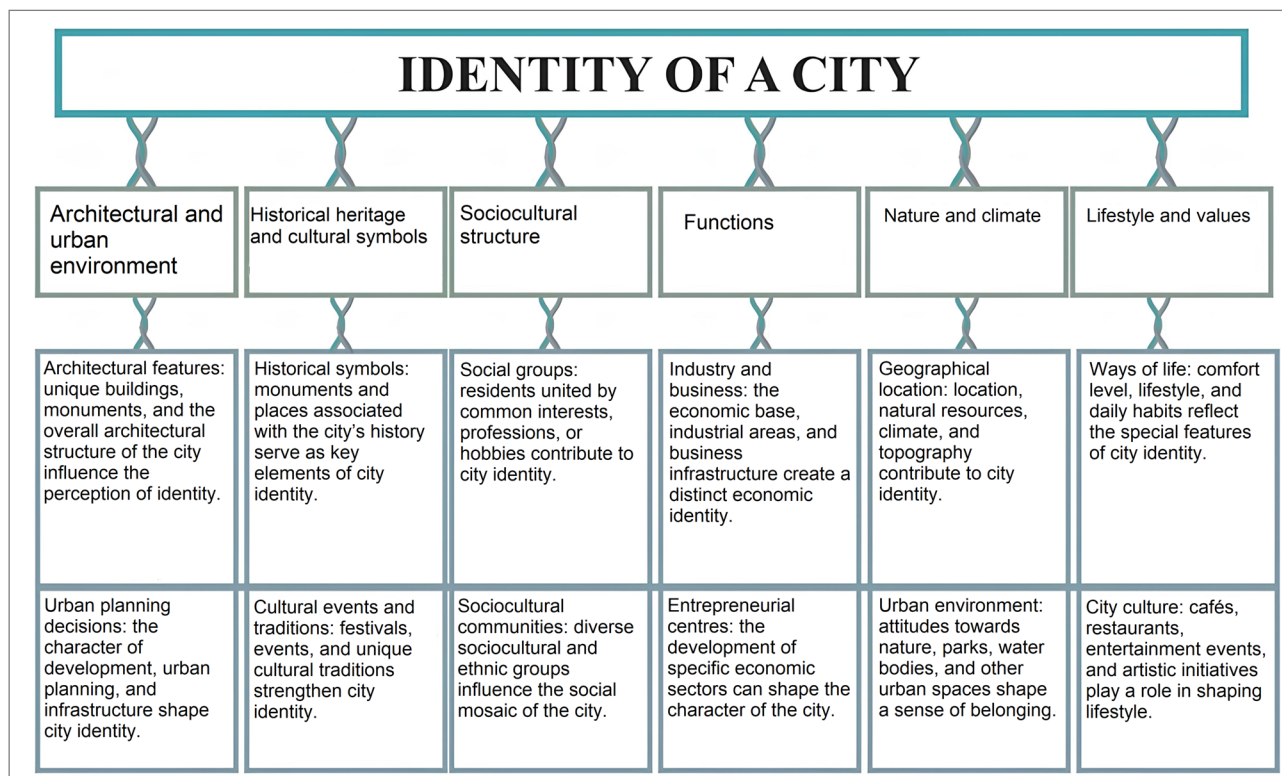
IDENTITY OF A CITY

Architectural and urban environment

Historical heritage and cultural symbols

Sociocultural structure

Functions

Nature and climate

Lifestyle and values

Architectural features: unique buildings, monuments, and the overall architectural structure of the city influence the perception of identity.

Historical symbols: monuments and places associated with the city's history serve as key elements of city identity.

Social groups: residents united by common interests, professions, or hobbies contribute to city identity.

Industry and business: the economic base, industrial areas, and business infrastructure create a distinct economic identity.

Geographical location: location, natural resources, climate, and topography contribute to city identity.

Ways of life: comfort level, lifestyle, and daily habits reflect the special features of city identity.

Urban planning decisions: the character of development, urban planning, and infrastructure shape city identity.

Cultural events and traditions: festivals, events, and unique cultural traditions strengthen city identity.

Sociocultural communities: diverse sociocultural and ethnic groups influence the social mosaic of the city.

Entrepreneurial centres: the development of specific economic sectors can shape the character of the city.

Urban environment: attitudes towards nature, parks, water bodies, and other urban spaces shape a sense of belonging.

City culture: cafés, restaurants, entertainment events, and artistic initiatives play a role in shaping lifestyle.